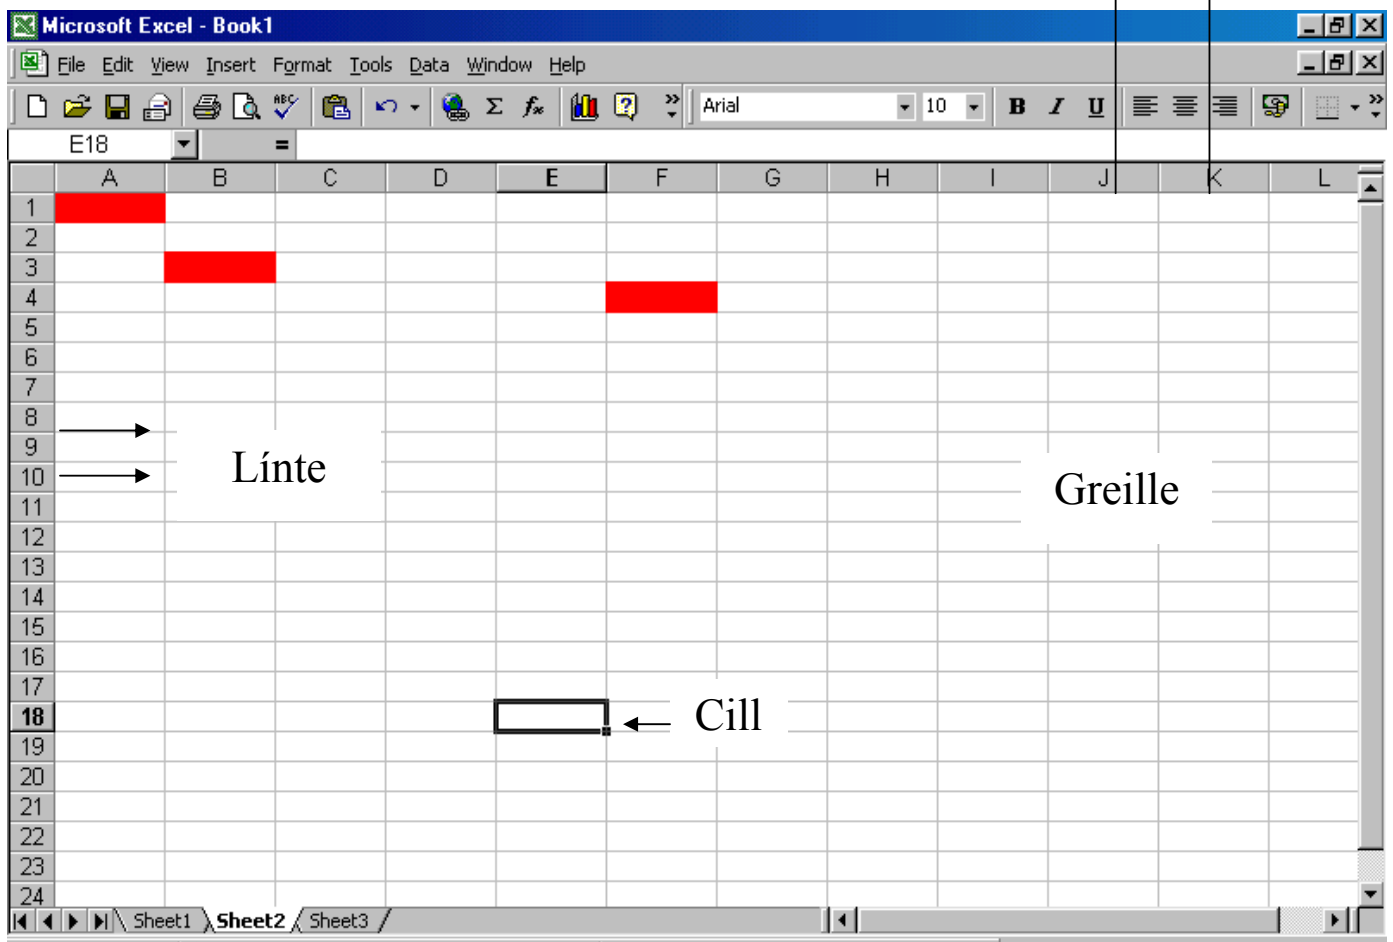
Microsoft Excel - Book1

File Edit View Insert Format Tools Data Window Help

Arial 10 B I U

E18 =

| | A | B | C | D | E | F | G | H | I | J | K | L |
|---|---|---|---|---|---|---|---|---|---|---|---|---|
| 1 | | | | | | | | | | | | |
| 2 | | | | | | | | | | | | |
| 3 | | | | | | | | | | | | |
| 4 | | | | | | | | | | | | |
| 5 | | | | | | | | | | | | |
| 6 | | | | | | | | | | | | |
| 7 | | | | | | | | | | | | |
| 8 | | | | | | | | | | | | |
| 9 | | | | | | | | | | | | |
| 10 | | | | | | | | | | | | |
| 11 | | | | | | | | | | | | |
| 12 | | | | | | | | | | | | |
| 13 | | | | | | | | | | | | |
| 14 | | | | | | | | | | | | |
| 15 | | | | | | | | | | | | |
| 16 | | | | | | | | | | | | |
| 17 | | | | | | | | | | | | |
| 18 | | | | | | | | | | | | |
| 19 | | | | | | | | | | | | |
| 20 | | | | | | | | | | | | |
| 21 | | | | | | | | | | | | |
| 22 | | | | | | | | | | | | |
| 23 | | | | | | | | | | | | |
| 24 | | | | | | | | | | | | |

Línte

Greille

Cill

Sheet1 Sheet2 Sheet3